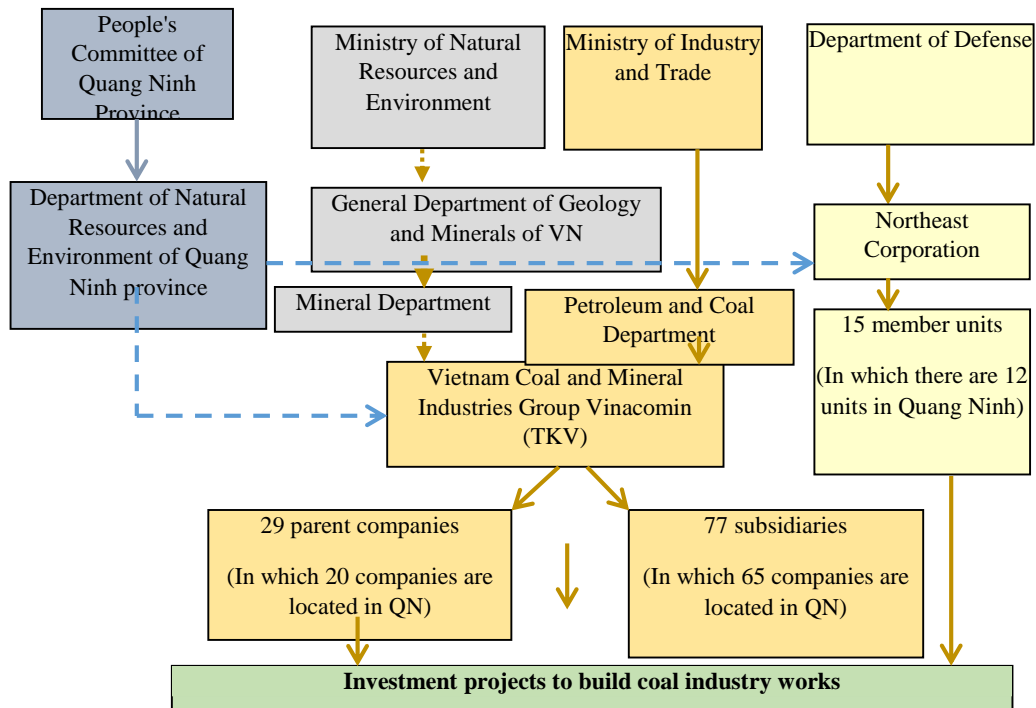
People's Committee of Quang Ninh Province

Ministry of Natural Resources and Environment

Ministry of Industry and Trade

Department of Defense

Department of Natural Resources and Environment of Quang Ninh province

General Department of Geology and Minerals of VN

Northeast Corporation

Mineral Department

Petroleum and Coal Department

15 member units

(In which there are 12 units in Quang Ninh)

Vietnam Coal and Mineral Industries Group Vinacomin (TKV)

29 parent companies

(In which 20 companies are located in QN)

77 subsidiaries

(In which 65 companies are located in QN)

Investment projects to build coal industry works